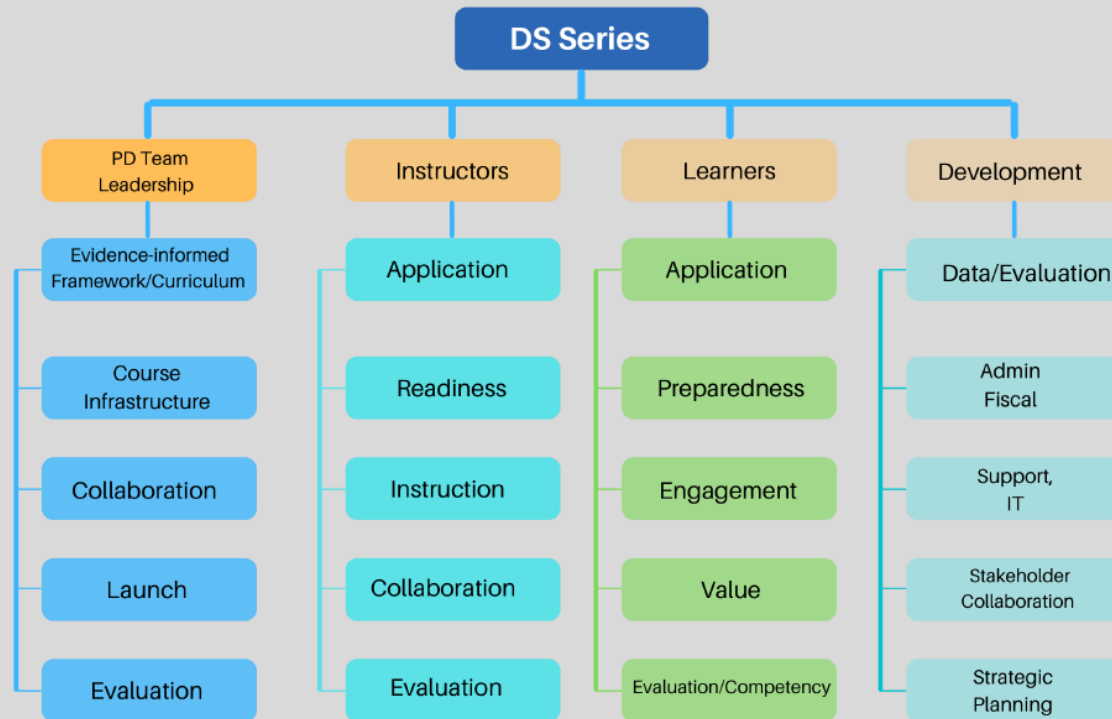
DS Series

PD Team Leadership

Evidence-informed Framework/Curriculum

Course Infrastructure

Collaboration

Launch

Evaluation

Instructors

Application

Readiness

Instruction

Collaboration

Evaluation

Learners

Application

Preparedness

Engagement

Value

Evaluation/Competency

Development

Data/Evaluation

Admin Fiscal

Support, IT

Stakeholder Collaboration

Strategic Planning